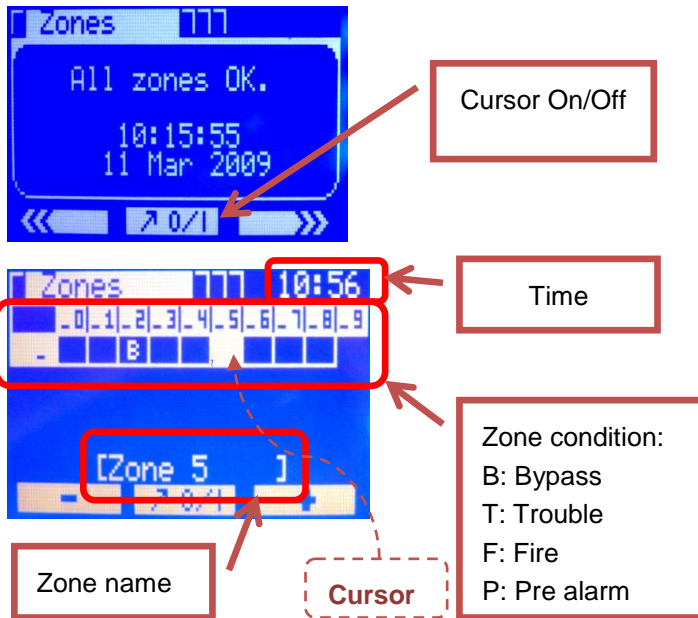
Zones 777

All zones OK.

10:15:55
11 Mar 2009

↗ 0/I

Cursor On/Off

Zones 777 10:56

_0 _1 _2 _3 _4 _5 _6 _7 _8 _9

- B

[Zone 5 ]

- ↗ 0/I +

Time

Zone condition:
B: Bypass
T: Trouble
F: Fire
P: Pre alarm

Zone name

Cursor